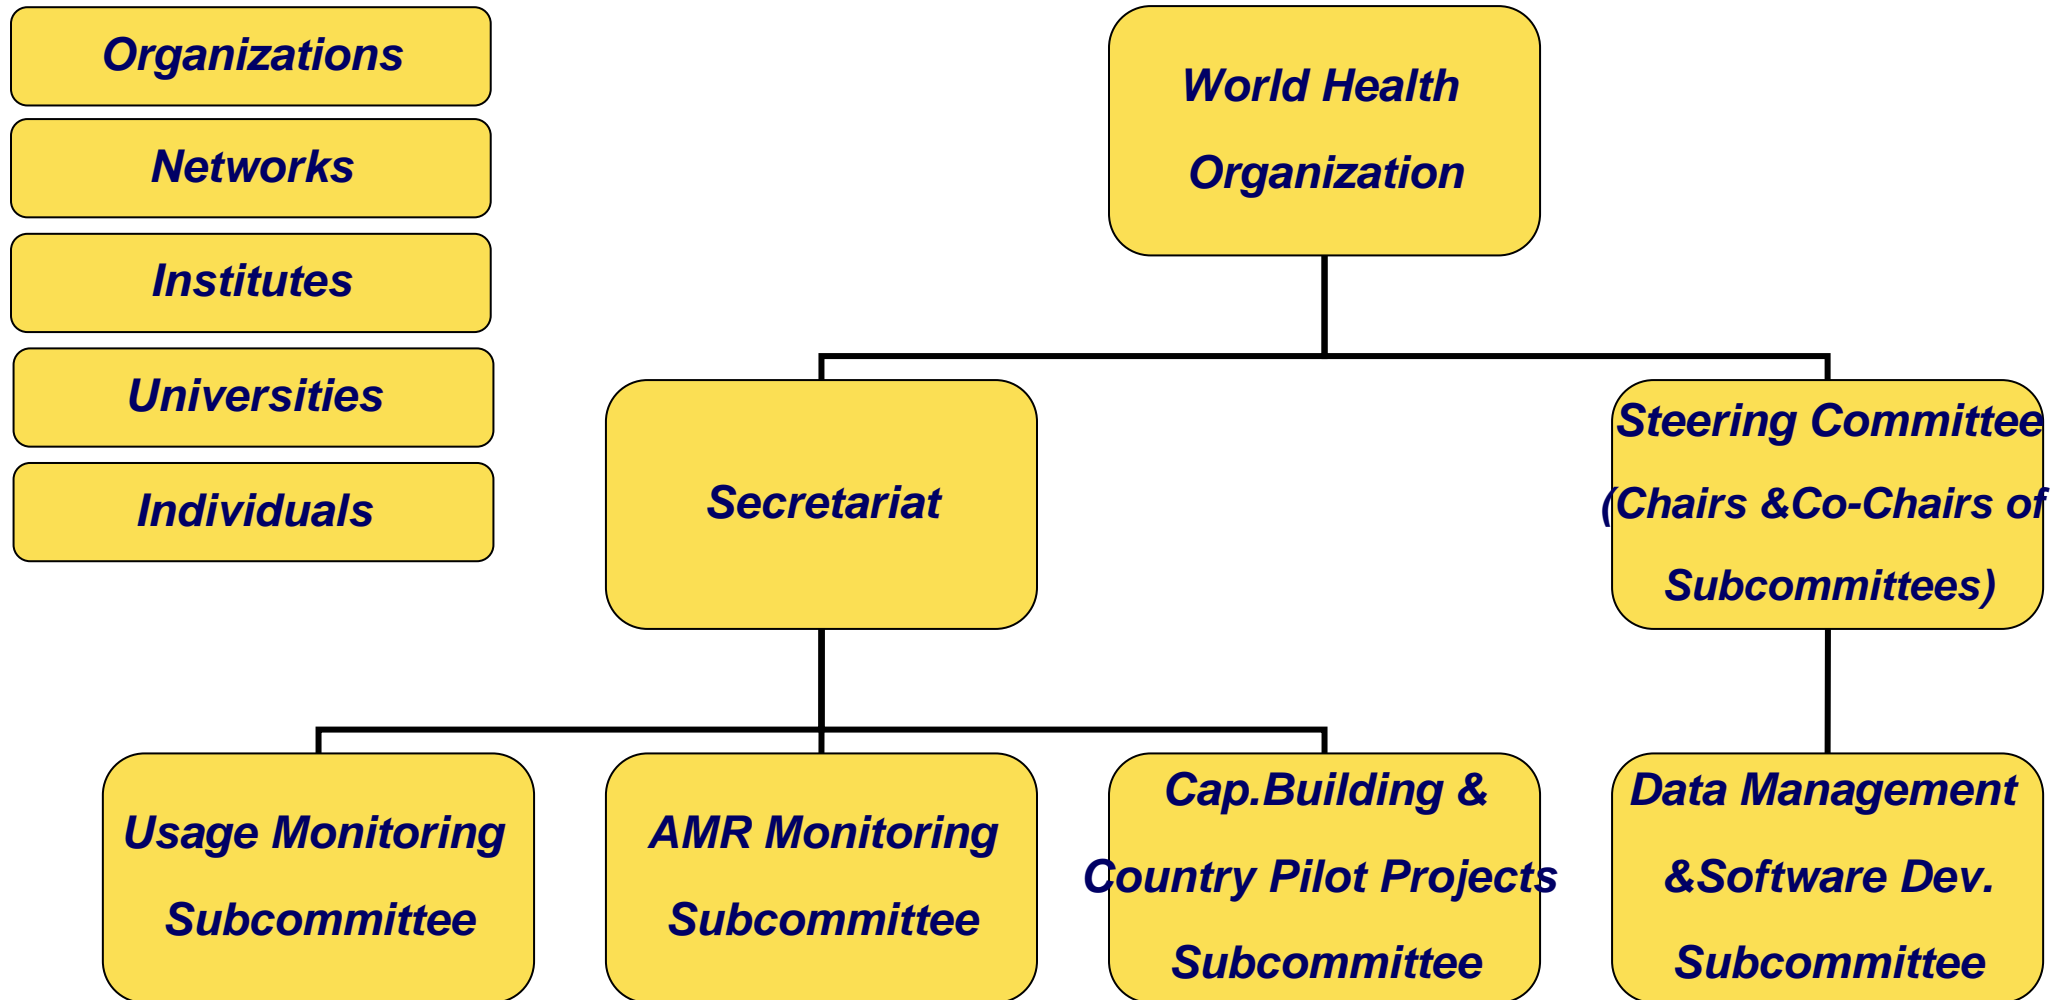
Organizations

Networks

Institutes

Universities

Individuals

World Health Organization

Secretariat

Steering Committee (Chairs &Co-Chairs of Subcommittees)

Usage Monitoring Subcommittee

AMR Monitoring Subcommittee

Cap.Building & Country Pilot Projects Subcommittee

Data Management &Software Dev. Subcommittee